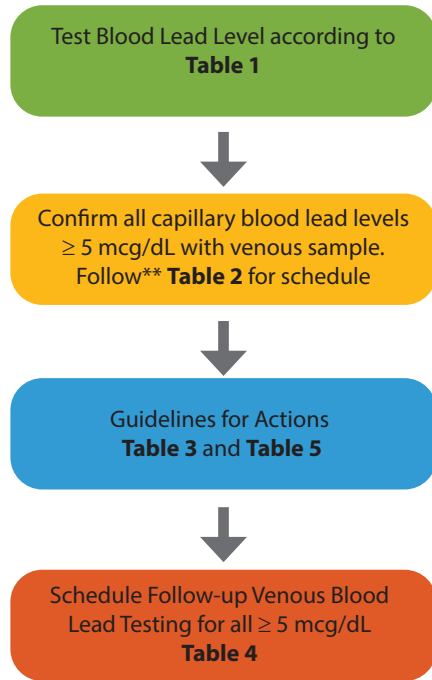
Test Blood Lead Level according to **Table 1**

Confirm all capillary blood lead levels $\geq$ 5 mcg/dL with venous sample. Follow** **Table 2** for schedule

Guidelines for Actions **Table 3** and **Table 5**

Schedule Follow-up Venous Blood Lead Testing for all $\geq$ 5 mcg/dL **Table 4**